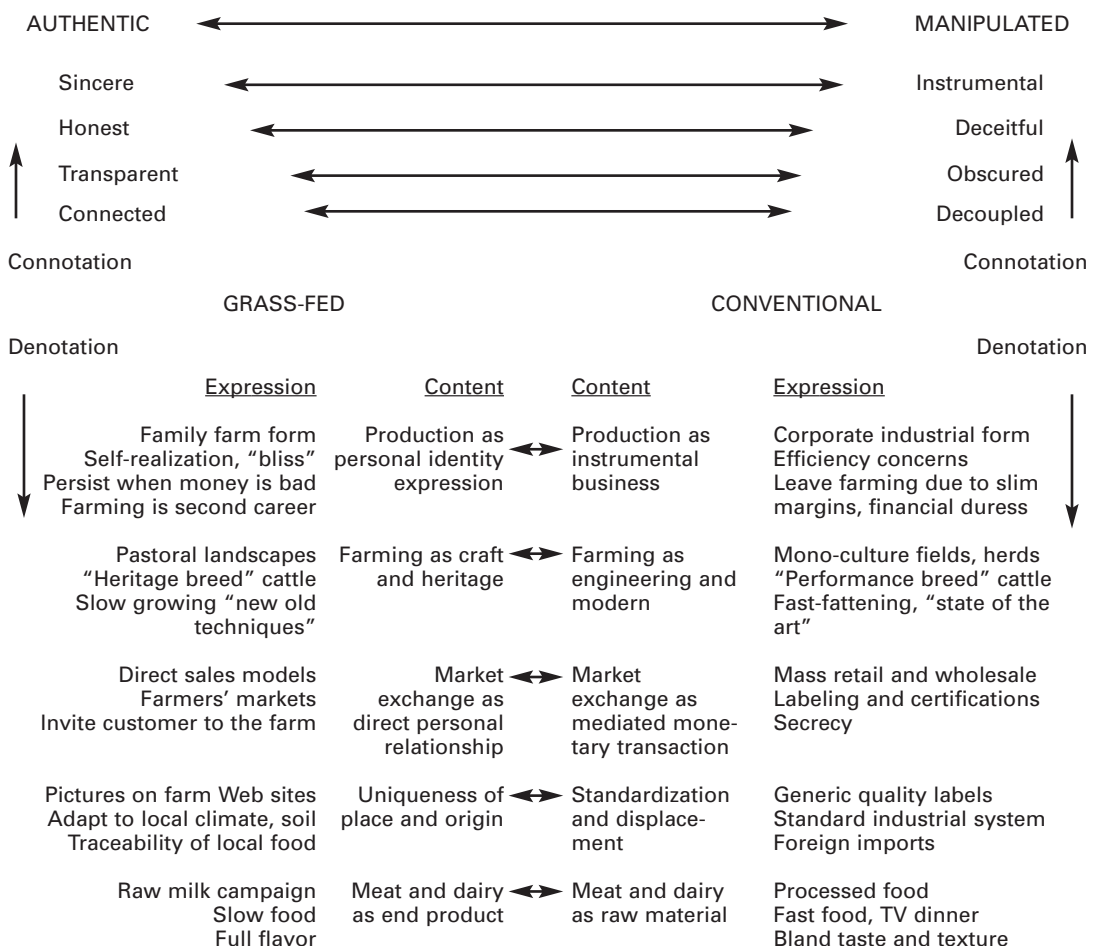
AUTHENTIC MANIPULATED

Sincere Instrumental

Honest Deceitful

Transparent Obscured

Connected Decoupled

Connotation Connotation

GRASS-FED CONVENTIONAL

Denotation Denotation

| Expression | Content | Content | Expression |
|---|---|---|---|
| Family farm form<br>Self-realization, "bliss"<br>Persist when money is bad<br>Farming is second career | Production as personal identity expression | Production as instrumental business | Corporate industrial form<br>Efficiency concerns<br>Leave farming due to slim margins, financial duress |
| Pastoral landscapes<br>"Heritage breed" cattle<br>Slow growing "new old techniques" | Farming as craft and heritage | Farming as engineering and modern | Mono-culture fields, herds<br>"Performance breed" cattle<br>Fast-fattening, "state of the art" |
| Direct sales models<br>Farmers' markets<br>Invite customer to the farm | Market exchange as direct personal relationship | Market exchange as mediated monetary transaction | Mass retail and wholesale<br>Labeling and certifications<br>Secrecy |
| Pictures on farm Web sites<br>Adapt to local climate, soil<br>Traceability of local food | Uniqueness of place and origin | Standardization and displacement | Generic quality labels<br>Standard industrial system<br>Foreign imports |
| Raw milk campaign<br>Slow food<br>Full flavor | Meat and dairy as end product | Meat and dairy as raw material | Processed food<br>Fast food, TV dinner<br>Bland taste and texture |